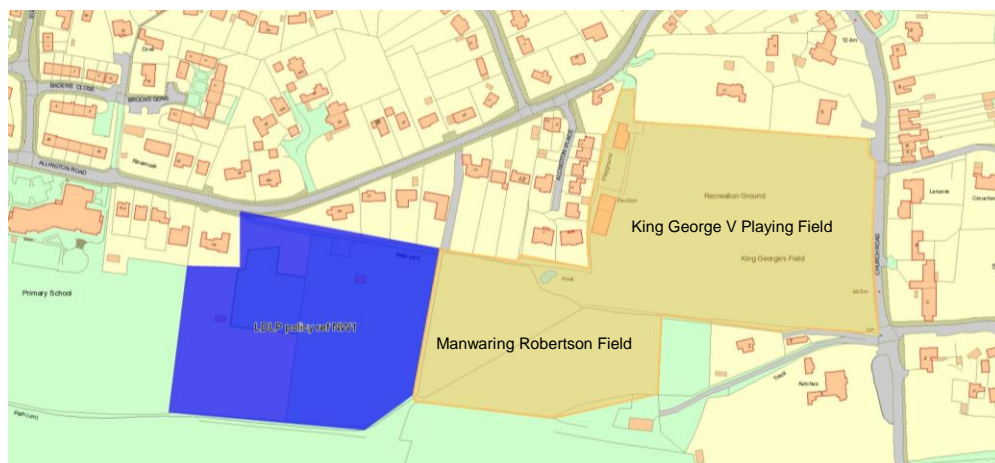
BADENS CLOSE

BROOKS GDNS

ALLINGTON ROAD

Primary School

LDLP policy ref NW1

Recreation Ground

King George V Playing Field

King George's Field

Manwaring Robertson Field

Pond

Pavilion

Playground

CHURCH ROAD

Path (um)

Track